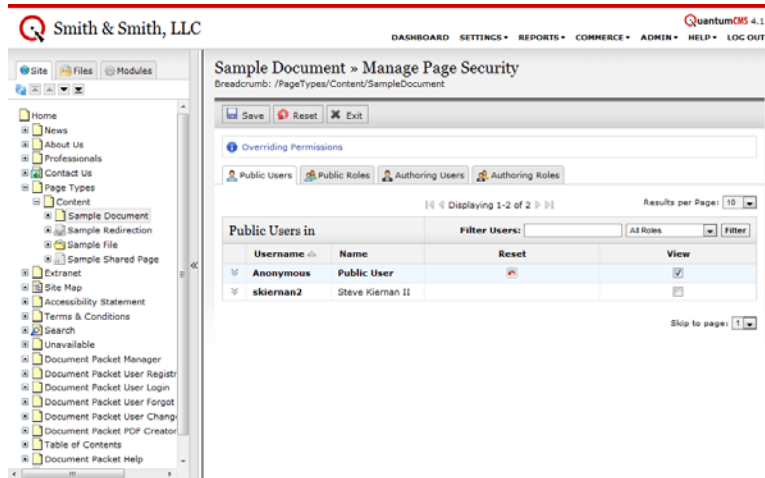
Smith & Smith, LLC

QuantumCMS 4.1

DASHBOARD SETTINGS ▾ REPORTS ▾ COMMERCE ▾ ADMIN ▾ HELP ▾ LOG OUT

Site Files Modules

Home
News
About Us
Professionals
Contact Us
Page Types
Content
Sample Document
Sample Redirection
Sample File
Sample Shared Page
Extranet
Site Map
Accessibility Statement
Terms & Conditions
Search
Unavailable
Document Packet Manager
Document Packet User Registr
Document Packet User Login
Document Packet User Forgot
Document Packet User Chang
Document Packet PDF Creator
Table of Contents
Document Packet Help

Sample Document » Manage Page Security
Breadcrumb: /PageTypes/Content/SampleDocument

Save Reset Exit

Overriding Permissions

Public Users Public Roles Authoring Users Authoring Roles

Displaying 1-2 of 2

Results per Page: 10

Public Users in

Filter Users: All Roles Filter

| | Username | Name | Reset | View |
|---|---|---|---|---|
| ¥ | Anonymous | Public User | | ☑ |
| ¥ | skiernan2 | Steve Kiernan II | | ☐ |

Skip to page: 1